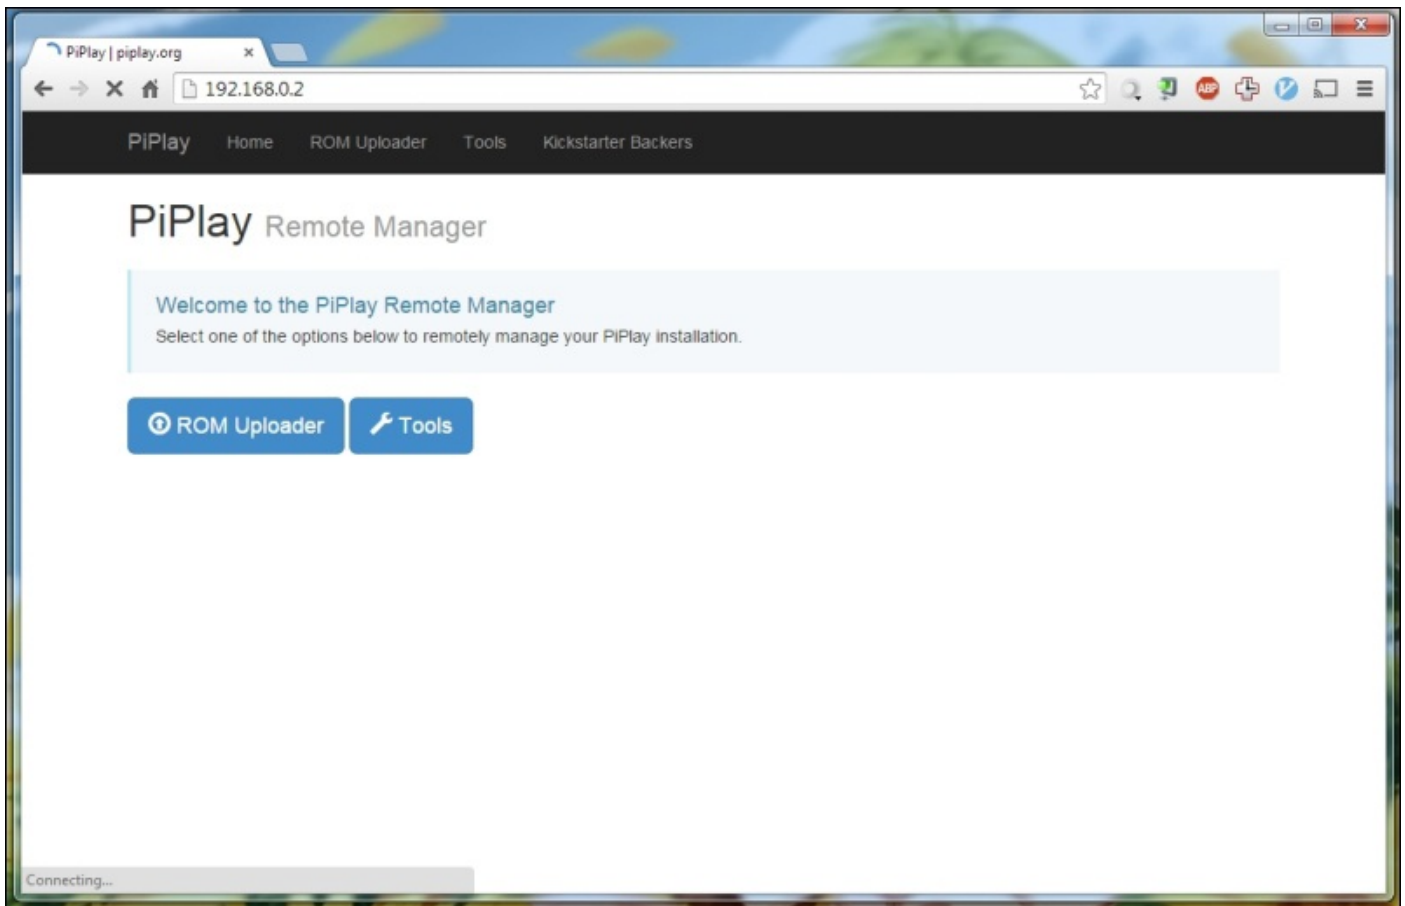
PiPlay | piplay.org ×

192.168.0.2

ABP

PiPlay Home ROM Uploader Tools Kickstarter Backers

PiPlay Remote Manager

Welcome to the PiPlay Remote Manager

Select one of the options below to remotely manage your PiPlay installation.

ROM Uploader Tools

Connecting...